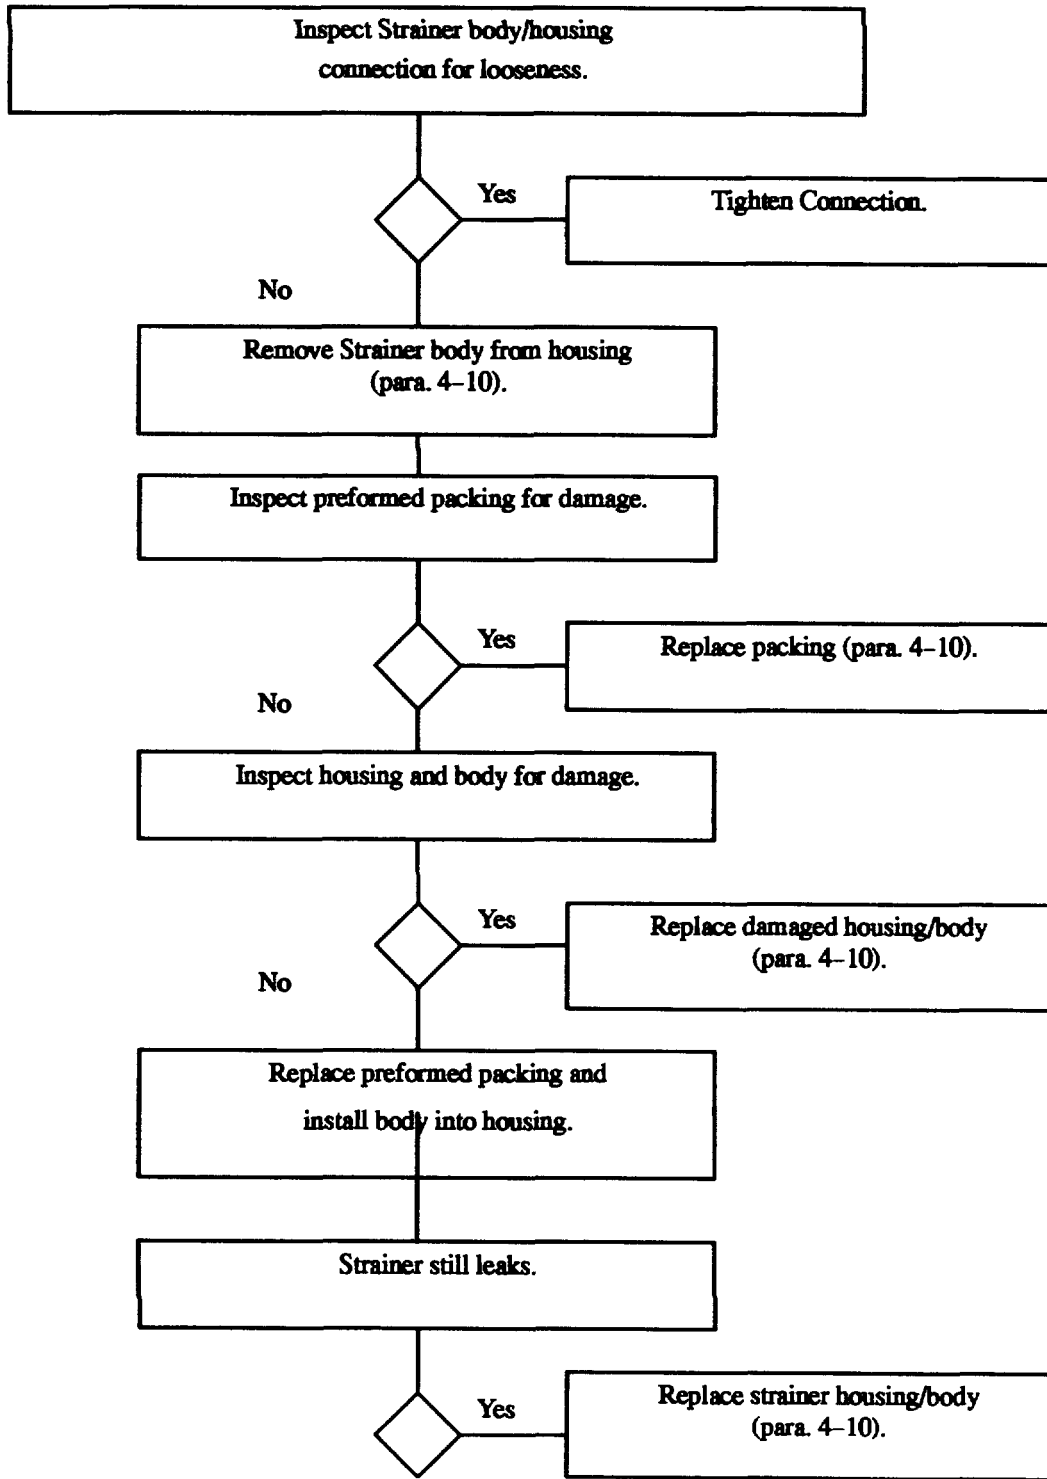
Inspect Strainer body/housing connection for looseness.

Yes

Tighten Connection.

No

Remove Strainer body from housing (para. 4–10).

Inspect preformed packing for damage.

Yes

Replace packing (para. 4–10).

No

Inspect housing and body for damage.

Yes

Replace damaged housing/body (para. 4–10).

No

Replace preformed packing and install body into housing.

Strainer still leaks.

Yes

Replace strainer housing/body (para. 4–10).